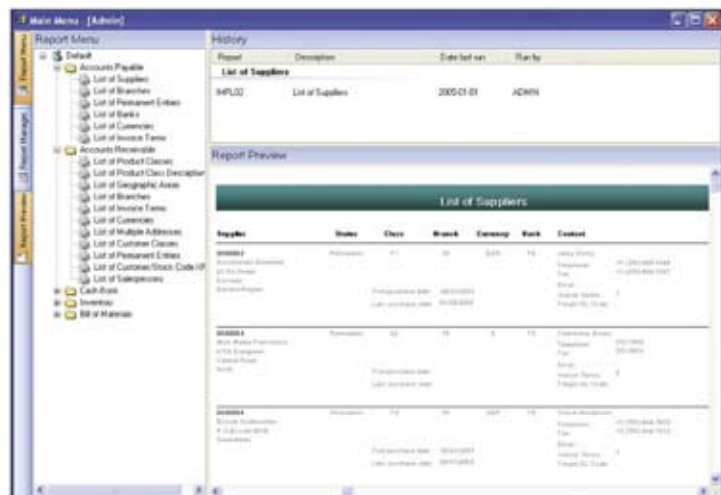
Main Menu [Admin]

Report Menu

Default
Accounts Payable
List of Suppliers
List of Branches
List of Permanent Entries
List of Banks
List of Currencies
List of Invoice Terms
Accounts Receivable
List of Product Classes
List of Product Class Description
List of Geographic Areas
List of Branches
List of Invoice Terms
List of Currencies
List of Multiple Addresses
List of Customer Classes
List of Permanent Entries
List of Customer/Stock Code
List of Salespersons
Cash Book
Inventory
Bill of Materials

Report Menu
Report Manager
Report Preview

History

| Report | Description | Date last run | Run by |
|---|---|---|---|
| List of Suppliers | | | |
| IMPL02 | List of Suppliers | 2005-01-01 | ADMIN |

Report Preview

List of Suppliers

| Supplier | Status | Class | Branch | Currency | Bank | Contact |
|---|---|---|---|---|---|---|
| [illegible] | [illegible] | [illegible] | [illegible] | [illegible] | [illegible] | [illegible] |
| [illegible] | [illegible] | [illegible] | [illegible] | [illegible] | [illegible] | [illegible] |
| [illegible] | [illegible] | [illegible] | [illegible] | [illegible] | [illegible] | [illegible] |